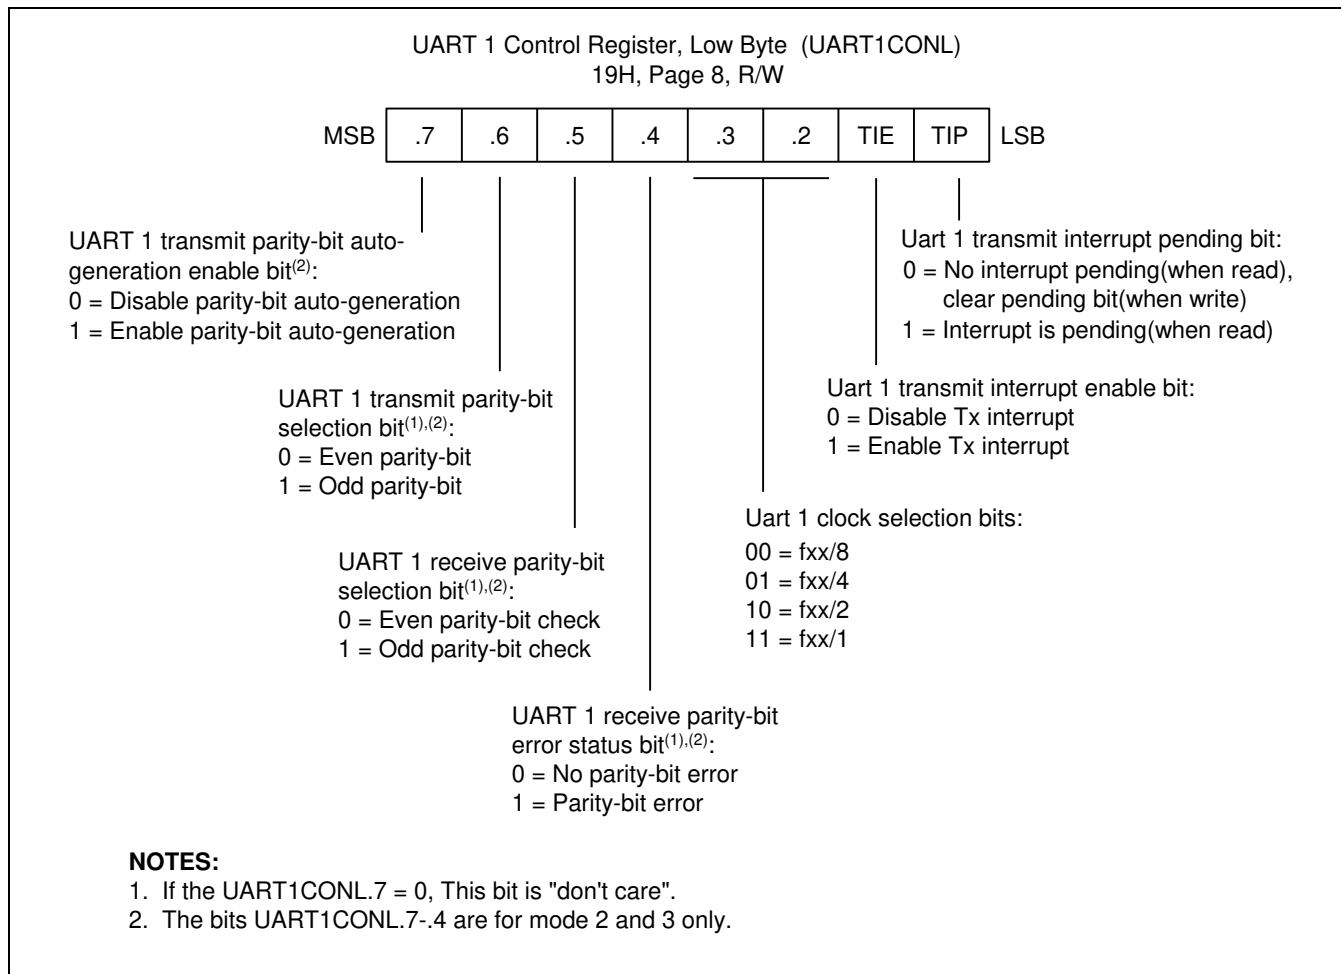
UART 1 Control Register, Low Byte (UART1CONL)
19H, Page 8, R/W

MSB | .7 | .6 | .5 | .4 | .3 | .2 | TIE | TIP | LSB

UART 1 transmit parity-bit auto-generation enable bit$^{(2)}$:
0 = Disable parity-bit auto-generation
1 = Enable parity-bit auto-generation

UART 1 transmit parity-bit selection bit$^{(1),(2)}$:
0 = Even parity-bit
1 = Odd parity-bit

UART 1 receive parity-bit selection bit$^{(1),(2)}$:
0 = Even parity-bit check
1 = Odd parity-bit check

UART 1 receive parity-bit error status bit$^{(1),(2)}$:
0 = No parity-bit error
1 = Parity-bit error

Uart 1 transmit interrupt pending bit:
0 = No interrupt pending(when read), clear pending bit(when write)
1 = Interrupt is pending(when read)

Uart 1 transmit interrupt enable bit:
0 = Disable Tx interrupt
1 = Enable Tx interrupt

Uart 1 clock selection bits:
00 = fxx/8
01 = fxx/4
10 = fxx/2
11 = fxx/1

NOTES:
1. If the UART1CONL.7 = 0, This bit is "don't care".
2. The bits UART1CONL.7-.4 are for mode 2 and 3 only.